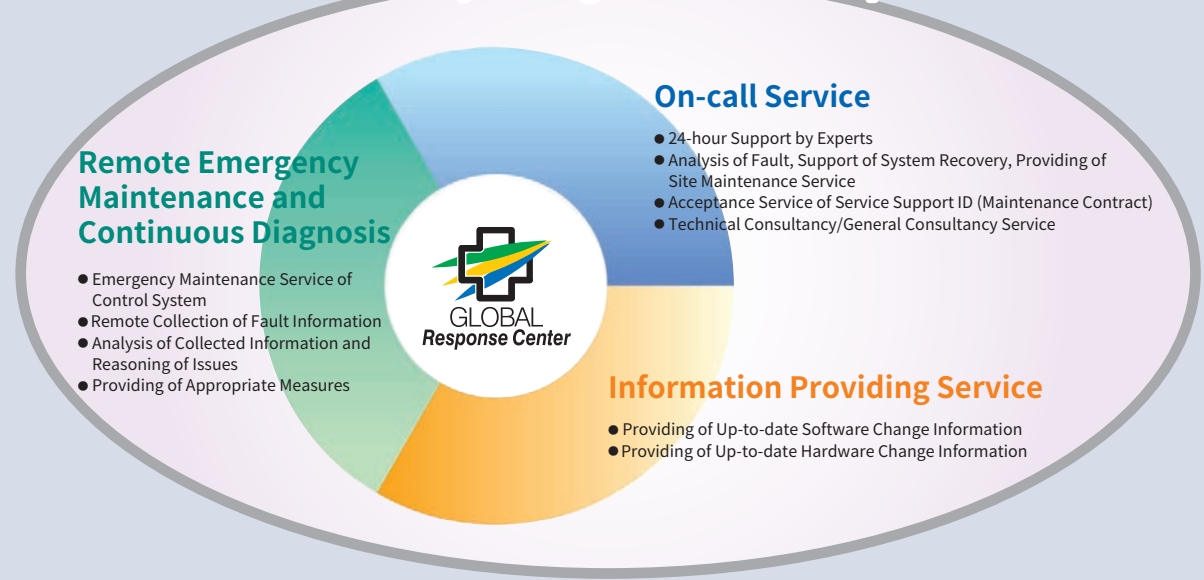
On-call Service

● 24-hour Support by Experts
● Analysis of Fault, Support of System Recovery, Providing of Site Maintenance Service
● Acceptance Service of Service Support ID (Maintenance Contract)
● Technical Consultancy/General Consultancy Service

Remote Emergency Maintenance and Continuous Diagnosis

● Emergency Maintenance Service of Control System
● Remote Collection of Fault Information
● Analysis of Collected Information and Reasoning of Issues
● Providing of Appropriate Measures

GLOBAL Response Center

Information Providing Service

● Providing of Up-to-date Software Change Information
● Providing of Up-to-date Hardware Change Information